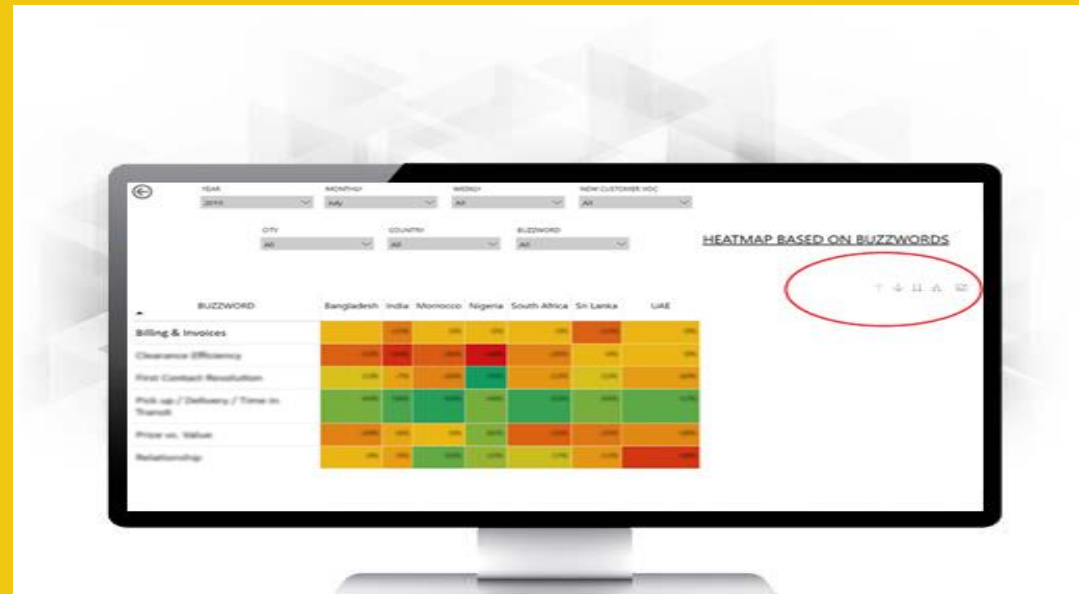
YEAR
2019
MONTHLY
July
WEEKLY
All
NEW CUSTOMER VOC
All

CITY
All
COUNTRY
All
BUZZWORD
All

HEATMAP BASED ON BUZZWORDS

| BUZZWORD | Bangladesh | India | Morocco | Nigeria | South Africa | Sri Lanka | UAE |
|---|---|---|---|---|---|---|---|
| Billing & Invoices | | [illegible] | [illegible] | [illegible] | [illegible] | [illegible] | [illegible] |
| Clearance Efficiency | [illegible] | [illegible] | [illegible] | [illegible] | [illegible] | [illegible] | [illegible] |
| First Contact Resolution | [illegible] | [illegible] | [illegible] | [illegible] | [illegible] | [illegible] | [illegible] |
| Pick up / Delivery / Time in Transit | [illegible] | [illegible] | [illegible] | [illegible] | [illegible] | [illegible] | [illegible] |
| Price vs. Value | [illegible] | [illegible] | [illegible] | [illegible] | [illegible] | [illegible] | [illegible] |
| Relationship | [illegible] | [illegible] | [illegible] | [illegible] | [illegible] | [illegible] | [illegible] |